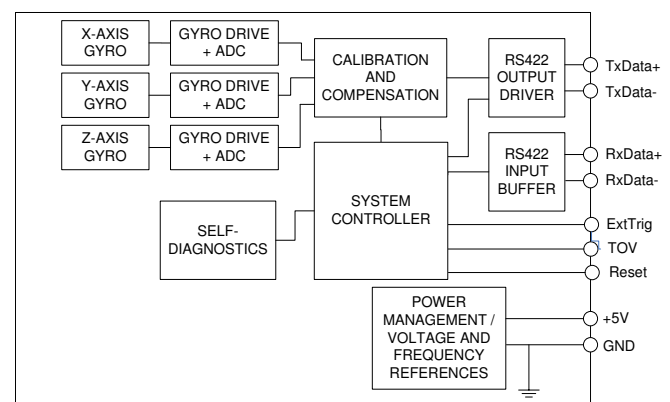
X-AXIS GYRO

GYRO DRIVE + ADC

Y-AXIS GYRO

GYRO DRIVE + ADC

Z-AXIS GYRO

GYRO DRIVE + ADC

CALIBRATION AND COMPENSATION

RS422 OUTPUT DRIVER

TxData+

TxData-

RS422 INPUT BUFFER

RxData+

RxData-

SYSTEM CONTROLLER

SELF-DIAGNOSTICS

ExtTrig

TOV

Reset

POWER MANAGEMENT / VOLTAGE AND FREQUENCY REFERENCES

+5V

GND